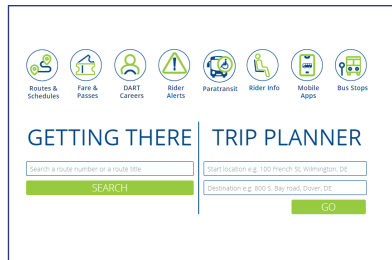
Routes & Schedules
Fare & Passes
DART Careers
Rider Alerts
Paratransit
Rider Info
Mobile Apps
Bus Stops

GETTING THERE

Search a route number or a route title

SEARCH

TRIP PLANNER

Start location e.g. 100 French St, Wilmington, DE

Destination e.g. 800 S. Bay road, Dover, DE

GO